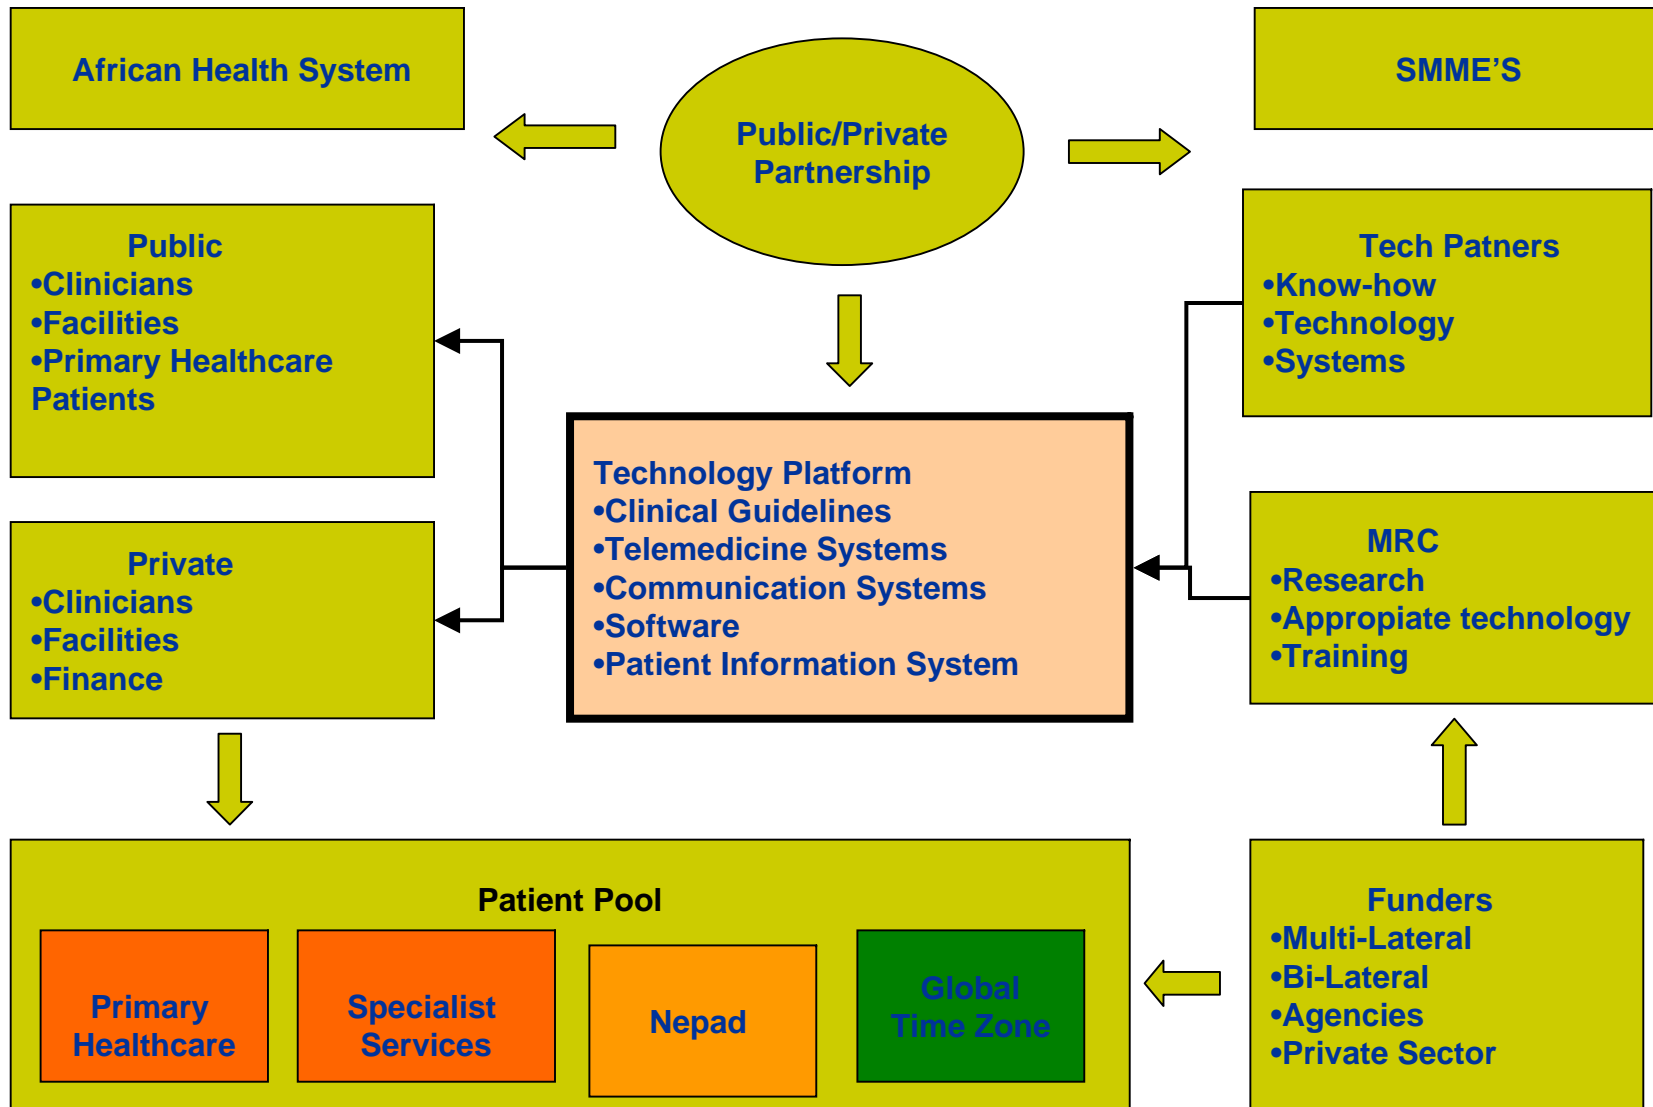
African Health System

Public/Private Partnership

SMME'S

Public
•Clinicians
•Facilities
•Primary Healthcare Patients

Tech Patners
•Know-how
•Technology
•Systems

Technology Platform
•Clinical Guidelines
•Telemedicine Systems
•Communication Systems
•Software
•Patient Information System

Private
•Clinicians
•Facilities
•Finance

MRC
•Research
•Appropiate technology
•Training

Patient Pool

Primary Healthcare

Specialist Services

Nepad

Global Time Zone

Funders
•Multi-Lateral
•Bi-Lateral
•Agencies
•Private Sector